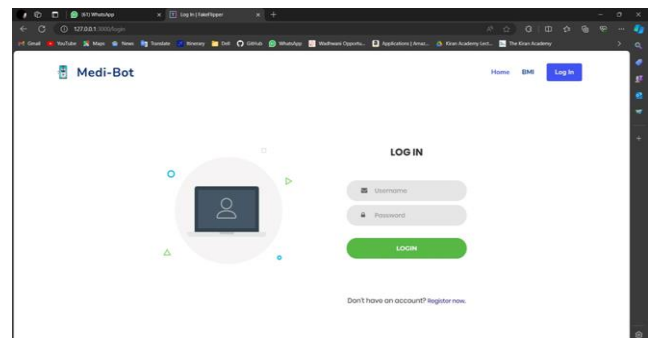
(61) WhatsApp
Log In | FakeFlipper
127.0.0.1:3000/login
Gmail YouTube Maps News Translate Itinerary Dell GitHub WhatsApp Wadhwani Opportu... Applications | Amaz... Kiran Academy Lect... The Kiran Academy

Medi-Bot
Home BMI Log In

LOG IN
Username
Password
LOGIN
Don't have an account? Register now.